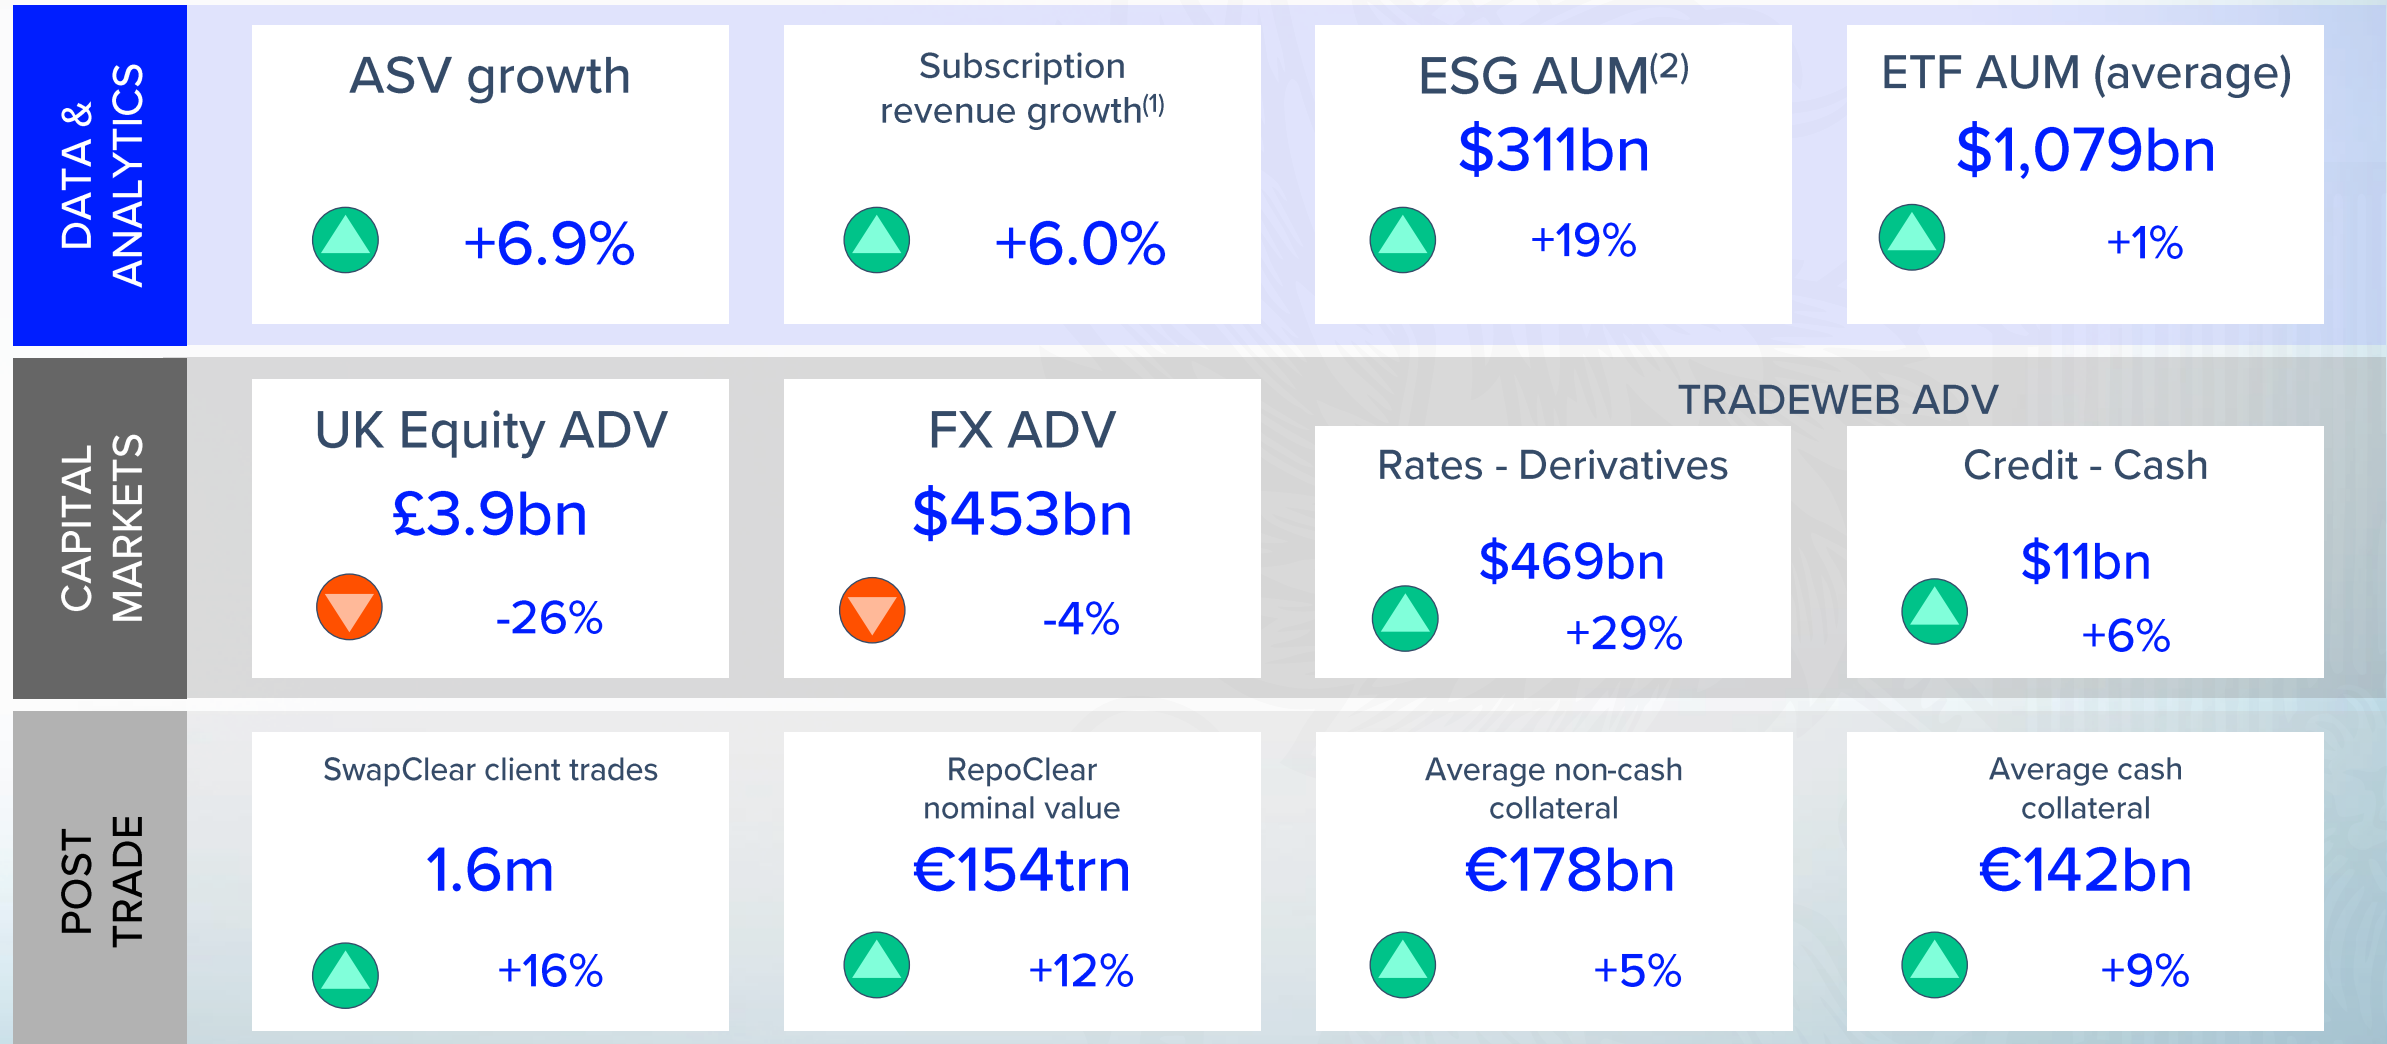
DATA & ANALYTICS

ASV growth

+6.9%

Subscription revenue growth$^{(1)}$

+6.0%

ESG AUM$^{(2)}$

$311bn

+19%

ETF AUM (average)

$1,079bn

+1%

CAPITAL MARKETS

UK Equity ADV

£3.9bn

-26%

FX ADV

$453bn

-4%

TRADEWEB ADV

Rates - Derivatives

$469bn

+29%

Credit - Cash

$11bn

+6%

POST TRADE

SwapClear client trades

1.6m

+16%

RepoClear nominal value

€154trn

+12%

Average non-cash collateral

€178bn

+5%

Average cash collateral

€142bn

+9%